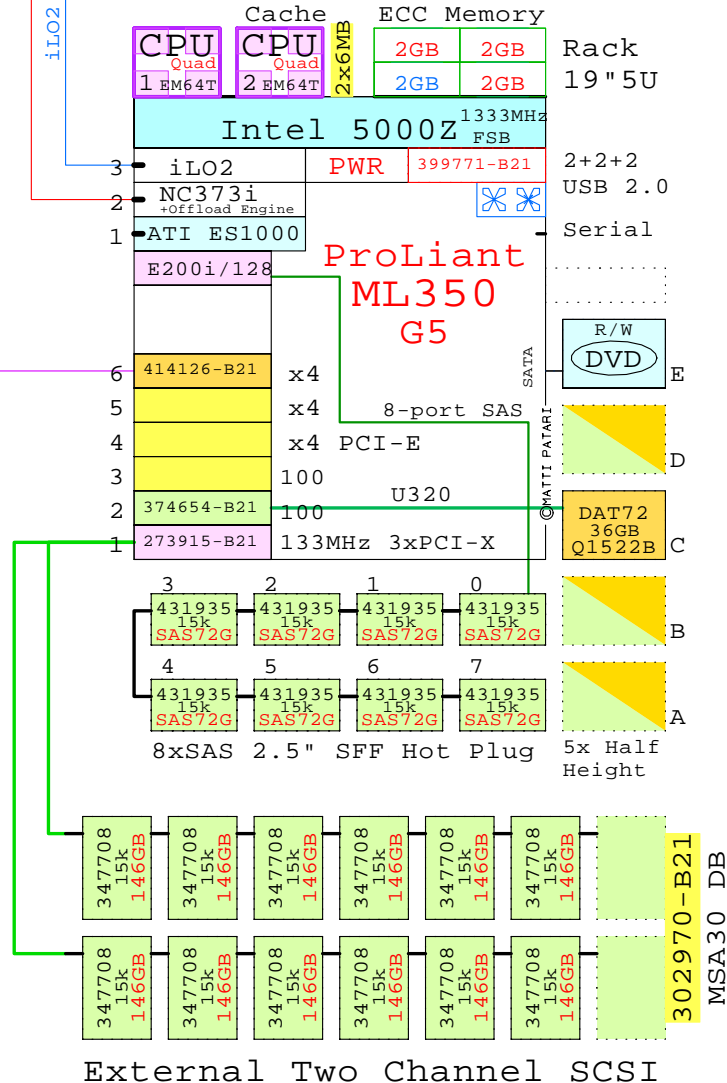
iLO2

Cache ECC Memory

CPU Quad 1 EM64T

CPU Quad 2 EM64T

2x6MB

| 2GB | 2GB |
|---|---|
| 2GB | 2GB |

Rack 19"5U

Intel 5000Z 1333MHz FSB

3 iLO2 PWR 399771-B21

2+2+2 USB 2.0

2 NC373i +Offload Engine

1 ATI ES1000

Serial

E200i/128

ProLiant ML350 G5

R/W DVD

SATA

6 414126-B21 x4

E

5 x4

8-port SAS

4 x4 PCI-E

D

3 100

©MATTI PATARI

U320

2 374654-B21 100

DAT72 36GB Q1522B C

1 273915-B21 133MHz 3xPCI-X

3 2 1 0

431935 15k SAS72G
431935 15k SAS72G
431935 15k SAS72G
431935 15k SAS72G

B

4 5 6 7

431935 15k SAS72G
431935 15k SAS72G
431935 15k SAS72G
431935 15k SAS72G

A

8xSAS 2.5" SFF Hot Plug

5x Half Height

347708 15k 146GB
347708 15k 146GB
347708 15k 146GB
347708 15k 146GB
347708 15k 146GB
347708 15k 146GB

347708 15k 146GB
347708 15k 146GB
347708 15k 146GB
347708 15k 146GB
347708 15k 146GB
347708 15k 146GB

302970-B21 MSA30 DB

External Two Channel SCSI